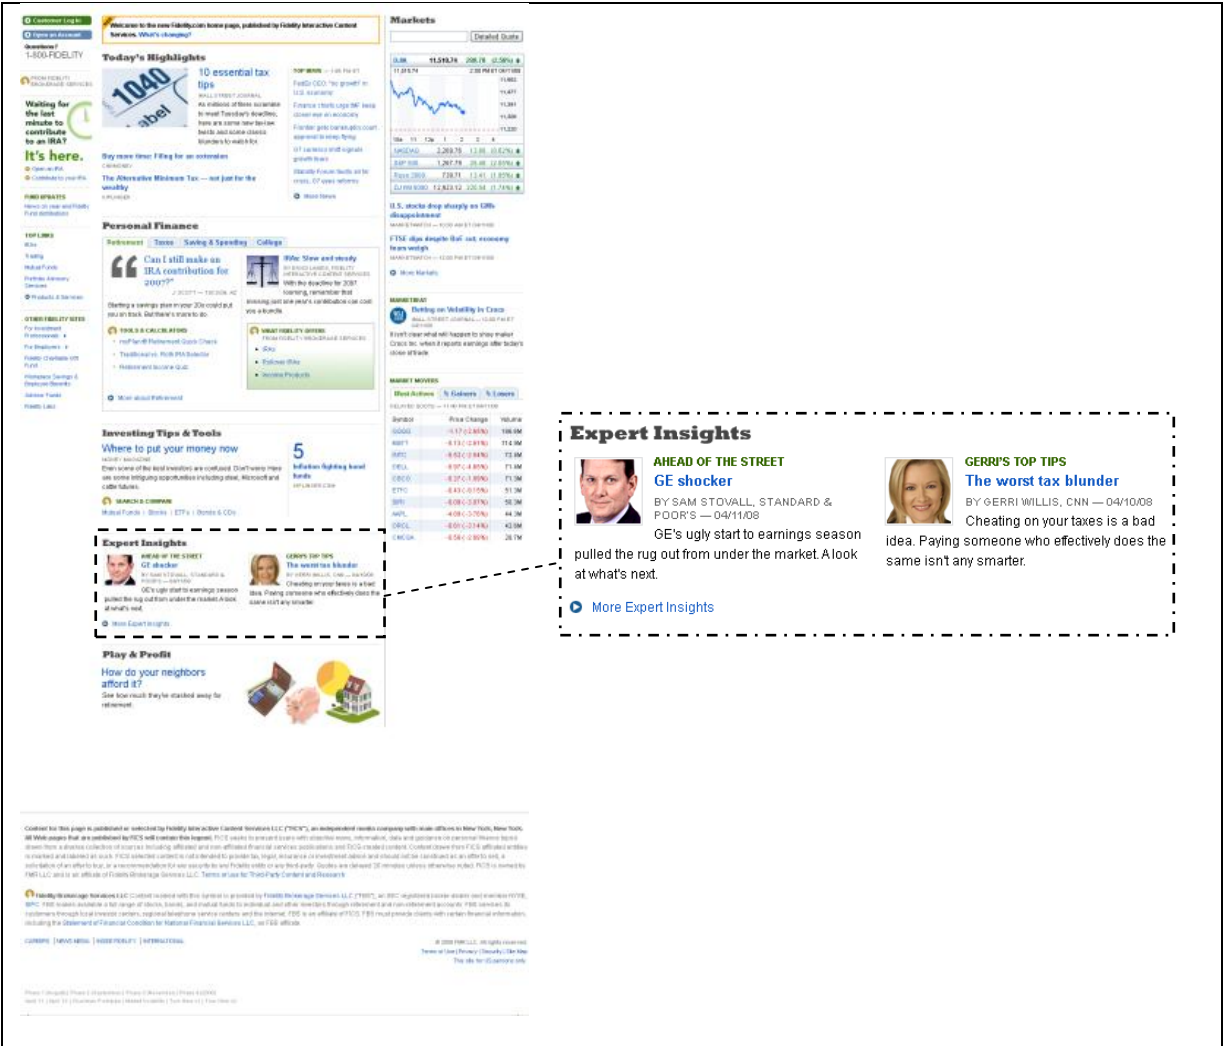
Expert Insights

AHEAD OF THE STREET
GE shocker
BY SAM STOVALL, STANDARD & POOR'S — 04/11/08
GE's ugly start to earnings season pulled the rug out from under the market. A look at what's next.

GERRI'S TOP TIPS
The worst tax blunder
BY GERRI WILLIS, CNN — 04/10/08
Cheating on your taxes is a bad idea. Paying someone who effectively does the same isn't any smarter.

More Expert Insights

Today's Highlights
10 essential tax tips
Personal Finance
Can I still make an IRA contribution for 2007?
Investing Tips & Tools
Where to put your money now
Play & Profit
How do your neighbors afford it?
Markets
It's here.
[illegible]